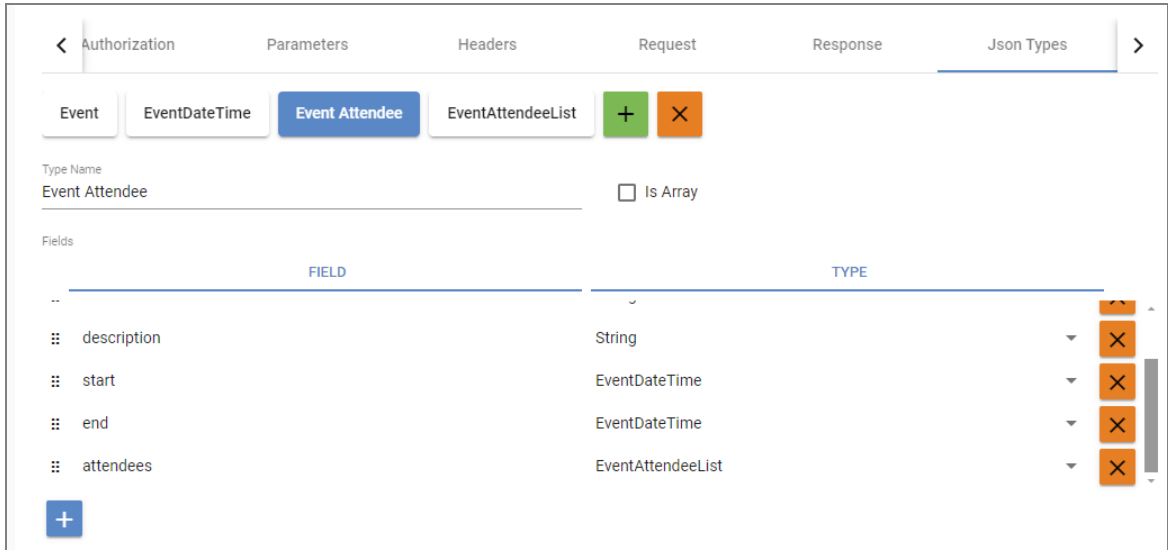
Authorization Parameters Headers Request Response Json Types

Event EventDateTime Event Attendee EventAttendeeList

Type Name
Event Attendee

Is Array

Fields

| FIELD | TYPE |
|---|---|
| description | String |
| start | EventDateTime |
| end | EventDateTime |
| attendees | EventAttendeeList |